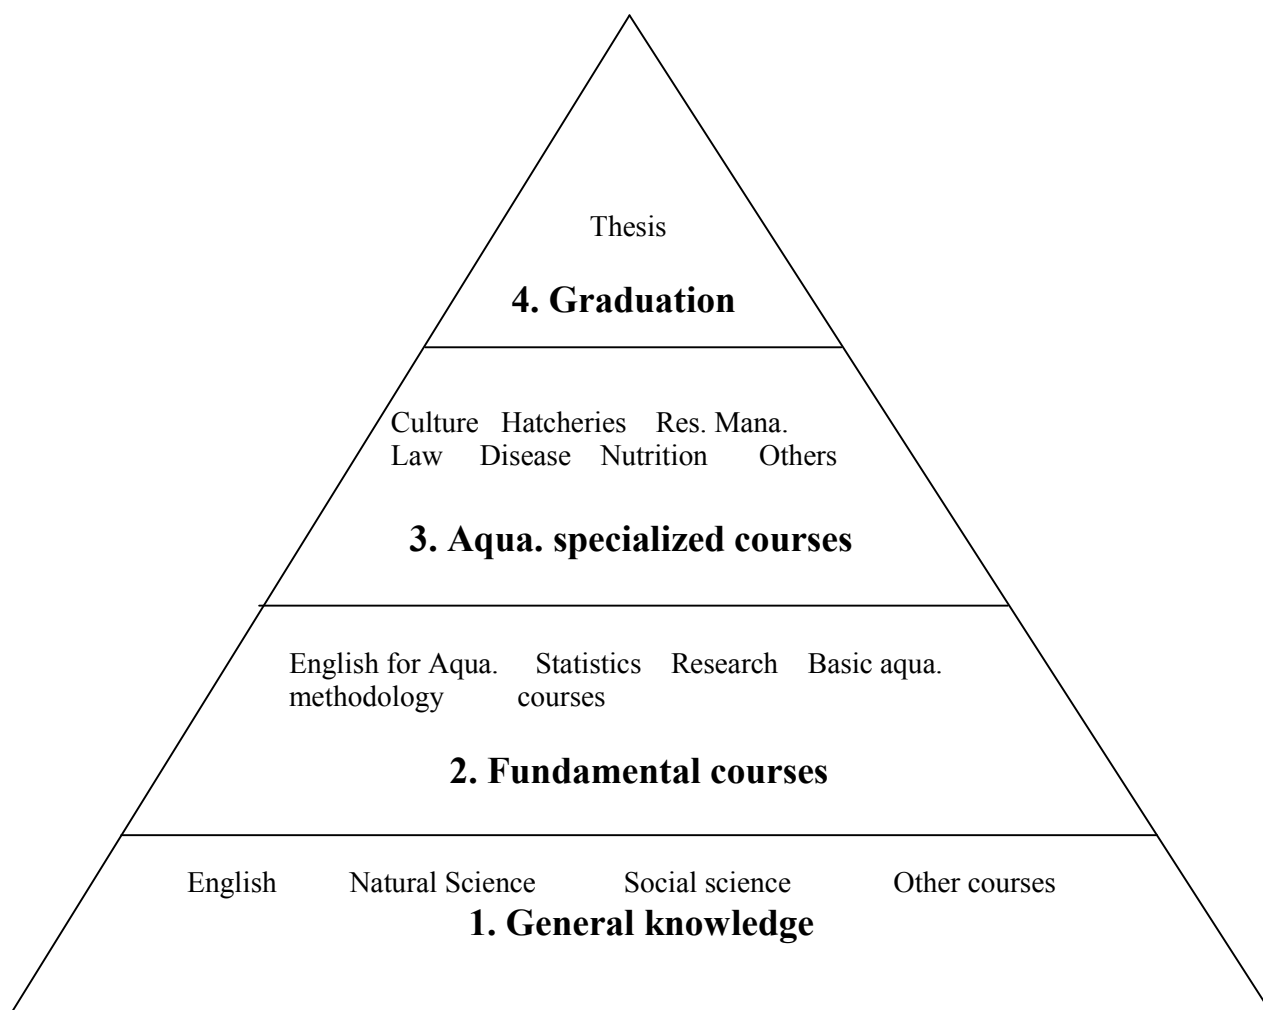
Thesis

4. Graduation

Culture Hatcheries Res. Mana.
Law Disease Nutrition Others

3. Aqua. specialized courses

English for Aqua. Statistics Research Basic aqua.
methodology courses

2. Fundamental courses

English Natural Science Social science Other courses

1. General knowledge